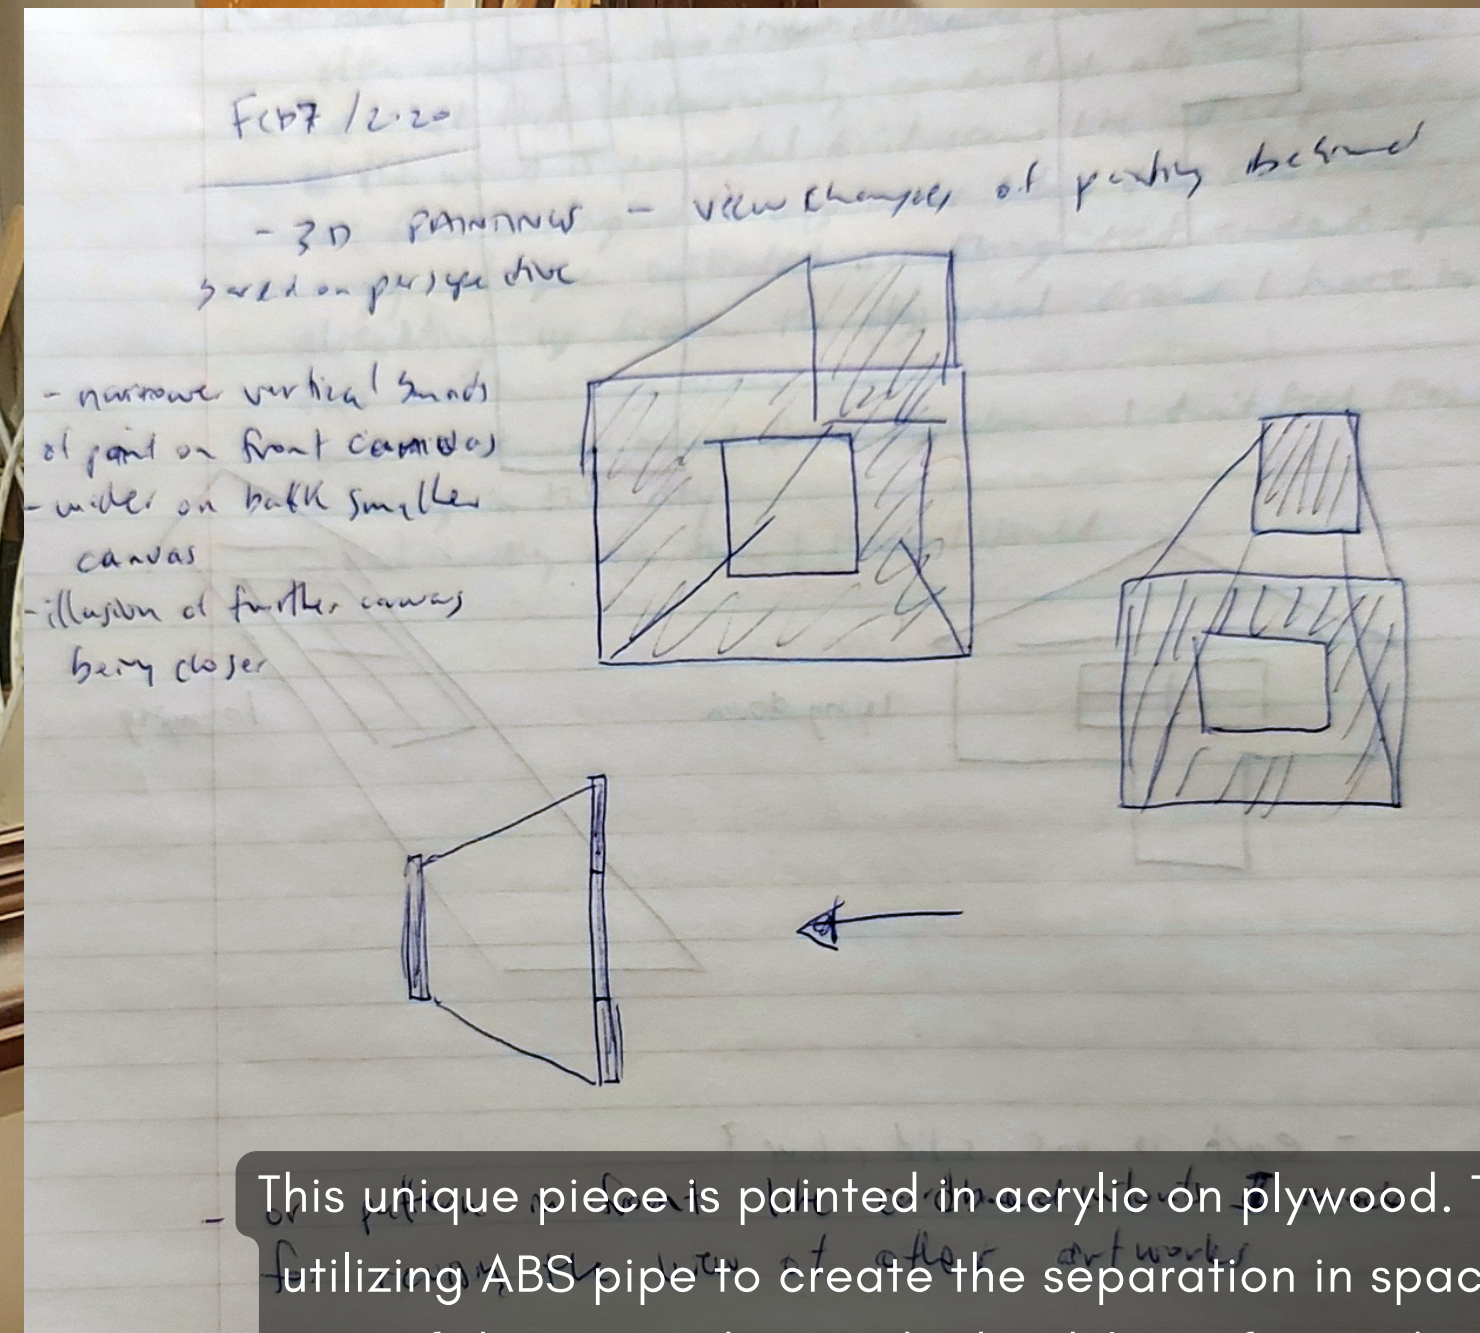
Feb7 /2.20

- 3D PAINTING - view changes of painting based on perspective

- narrower vertical bands of paint on front canvas
- wider on back smaller canvas
- illusion of further canvas being closer

This unique piece is painted in acrylic on plywood. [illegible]
utilizing ABS pipe to create the separation in spac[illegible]